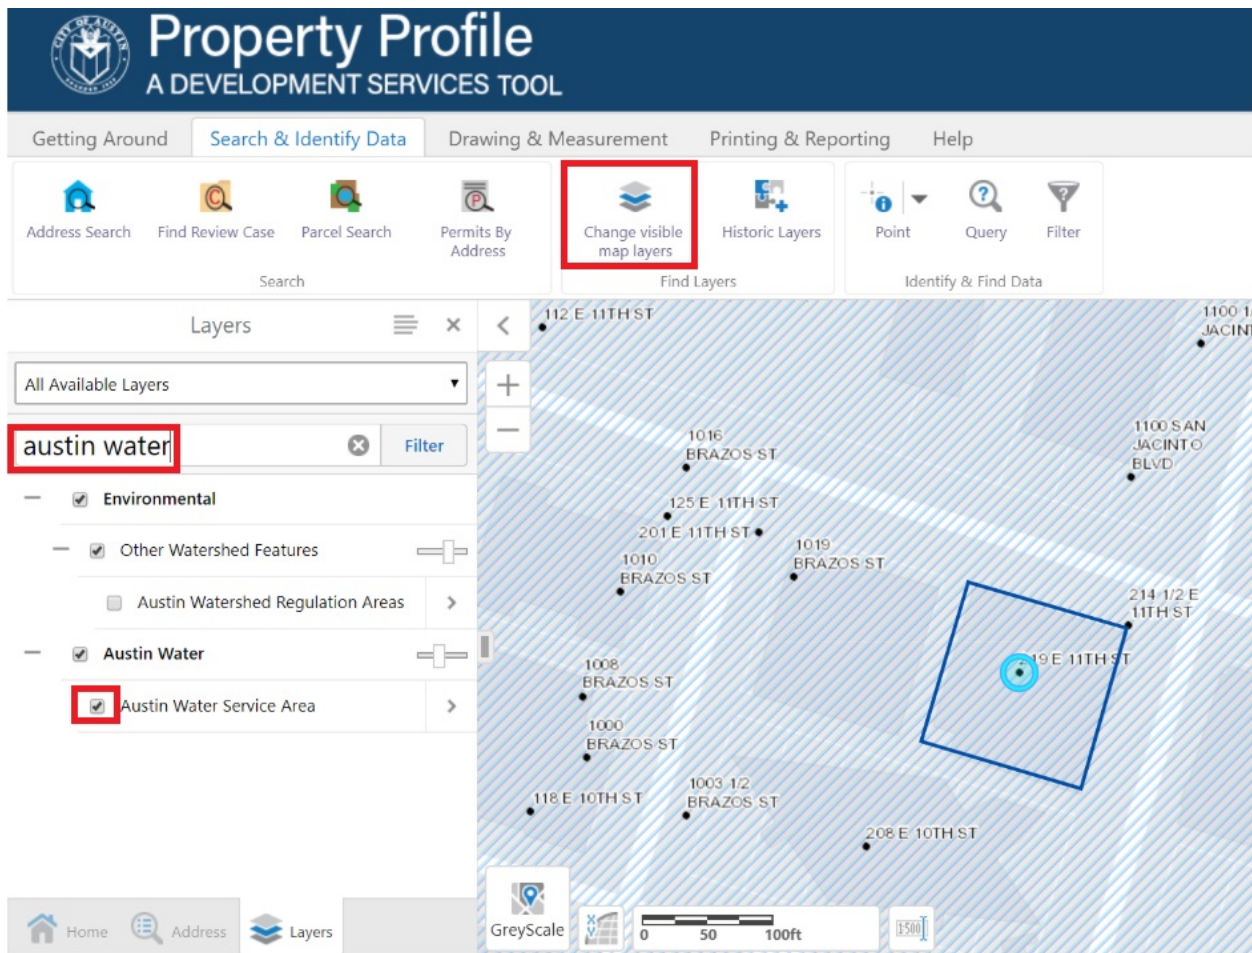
Property Profile
A DEVELOPMENT SERVICES TOOL

Getting Around | Search & Identify Data | Drawing & Measurement | Printing & Reporting | Help

Address Search | Find Review Case | Parcel Search | Permits By Address
Search

Change visible map layers | Historic Layers
Find Layers

Point | Query | Filter
Identify & Find Data

Layers

All Available Layers

austin water | Filter

Environmental
Other Watershed Features
Austin Watershed Regulation Areas
Austin Water
Austin Water Service Area

Home | Address | Layers

112 E 11TH ST
1100 1/ JACIN
1016 BRAZOS ST
1100 SAN JACINTO BLVD
125 E 11TH ST
201 E 11TH ST
1019 BRAZOS ST
1010 BRAZOS ST
214 1/2 E 11TH ST
19 E 11TH ST
1008 BRAZOS ST
1000 BRAZOS ST
1003 1/2 BRAZOS ST
118 E 10TH ST
208 E 10TH ST

GreyScale
0 50 100ft
1:500